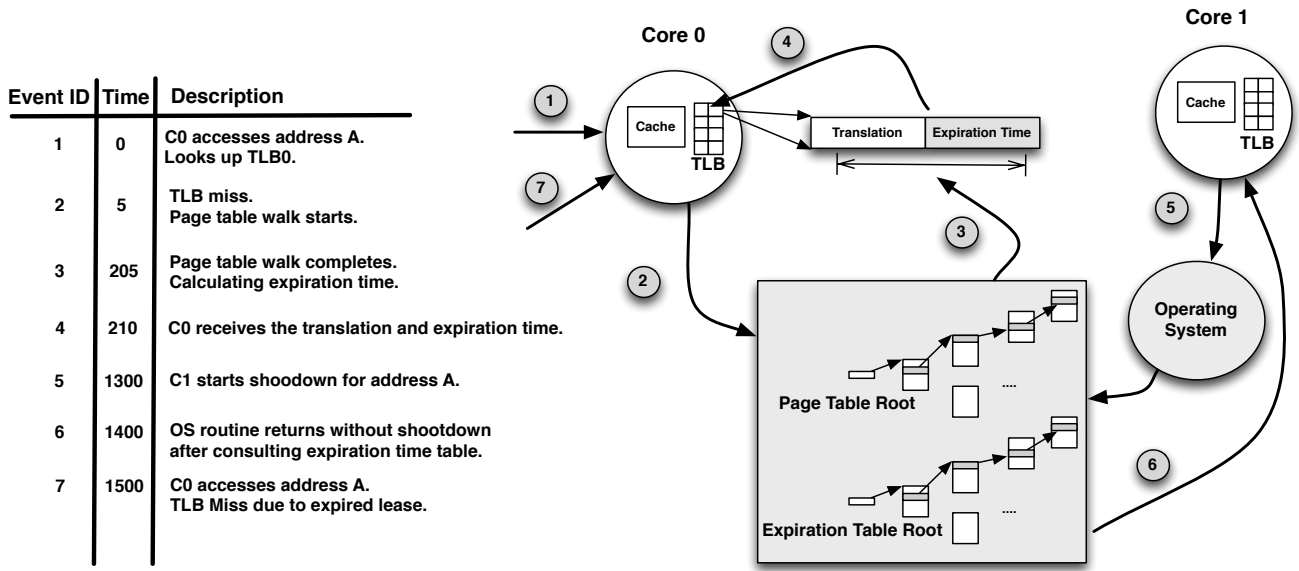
| Event ID | Time | Description |
|---|---|---|
| 1 | 0 | C0 accesses address A. Looks up TLB0. |
| 2 | 5 | TLB miss. Page table walk starts. |
| 3 | 205 | Page table walk completes. Calculating expiration time. |
| 4 | 210 | C0 receives the translation and expiration time. |
| 5 | 1300 | C1 starts shoodown for address A. |
| 6 | 1400 | OS routine returns without shootdown after consulting expiration time table. |
| 7 | 1500 | C0 accesses address A. TLB Miss due to expired lease. |

Core 0

Cache

TLB

1

7

4

Translation

Expiration Time

2

3

Core 1

Cache

TLB

5

Operating System

Page Table Root

....

Expiration Table Root

....

6